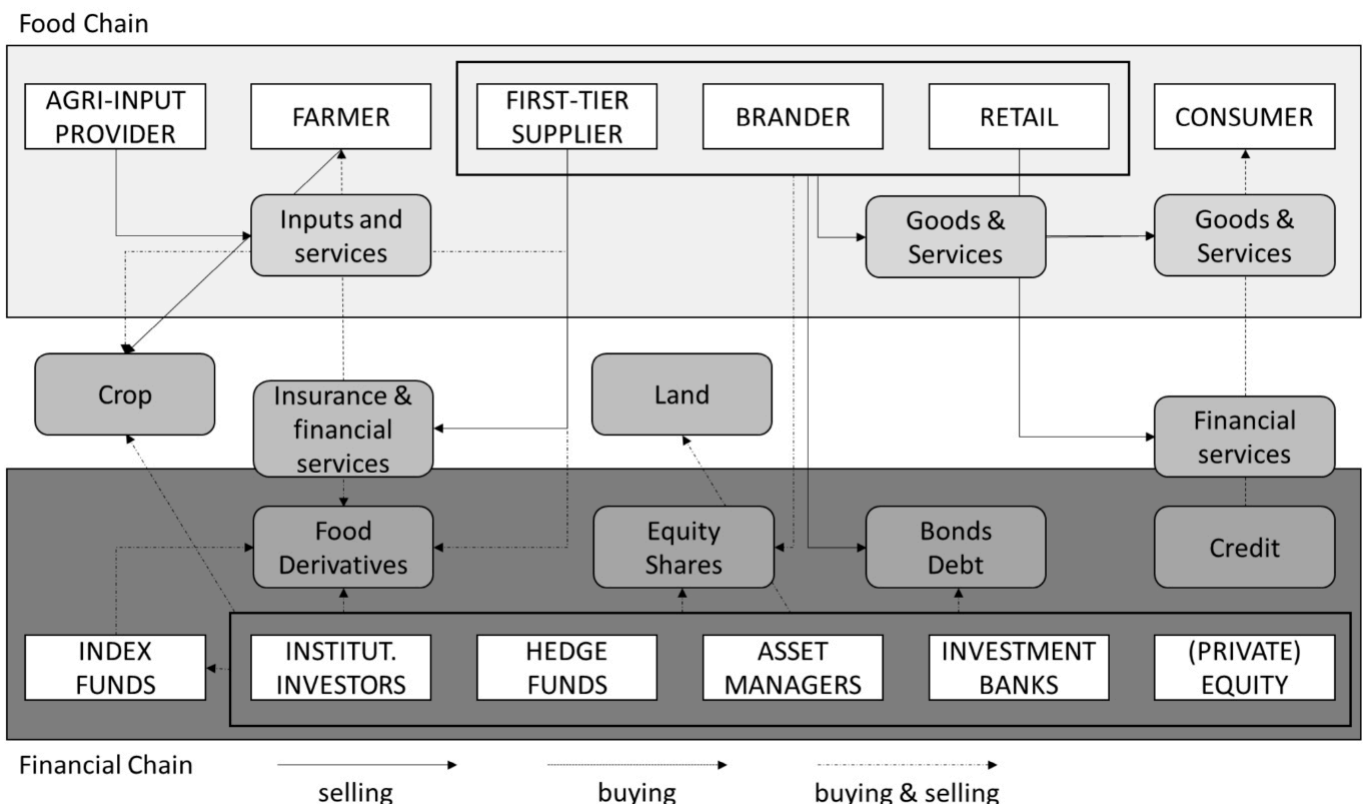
Food Chain

AGRI-INPUT PROVIDER

FARMER

FIRST-TIER SUPPLIER

BRANDER

RETAIL

CONSUMER

Inputs and services

Goods & Services

Goods & Services

Crop

Insurance & financial services

Land

Financial services

Food Derivatives

Equity Shares

Bonds Debt

Credit

INDEX FUNDS

INSTITUT. INVESTORS

HEDGE FUNDS

ASSET MANAGERS

INVESTMENT BANKS

(PRIVATE) EQUITY

Financial Chain

selling

buying

buying & selling